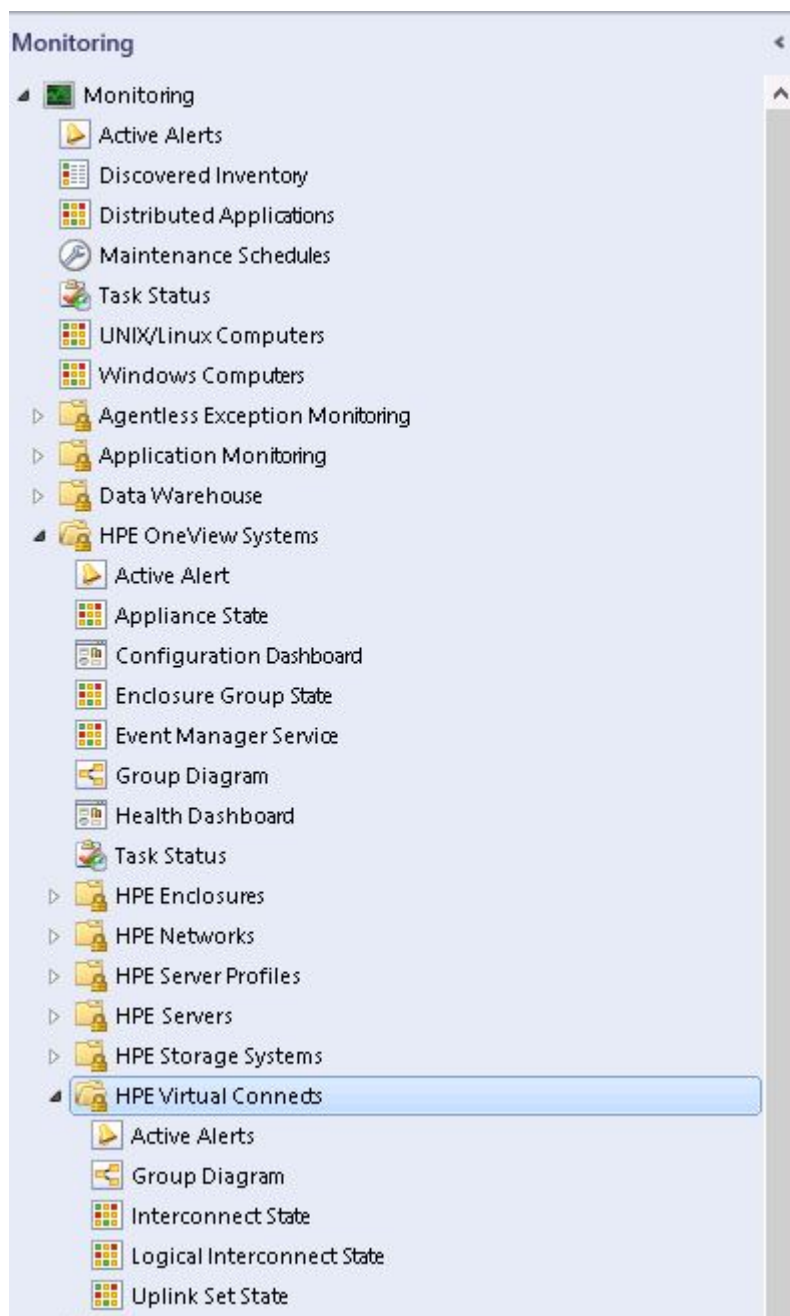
Monitoring

Monitoring
Active Alerts
Discovered Inventory
Distributed Applications
Maintenance Schedules
Task Status
UNIX/Linux Computers
Windows Computers
Agentless Exception Monitoring
Application Monitoring
Data Warehouse
HPE OneView Systems
Active Alert
Appliance State
Configuration Dashboard
Enclosure Group State
Event Manager Service
Group Diagram
Health Dashboard
Task Status
HPE Enclosures
HPE Networks
HPE Server Profiles
HPE Servers
HPE Storage Systems
HPE Virtual Connects
Active Alerts
Group Diagram
Interconnect State
Logical Interconnect State
Uplink Set State